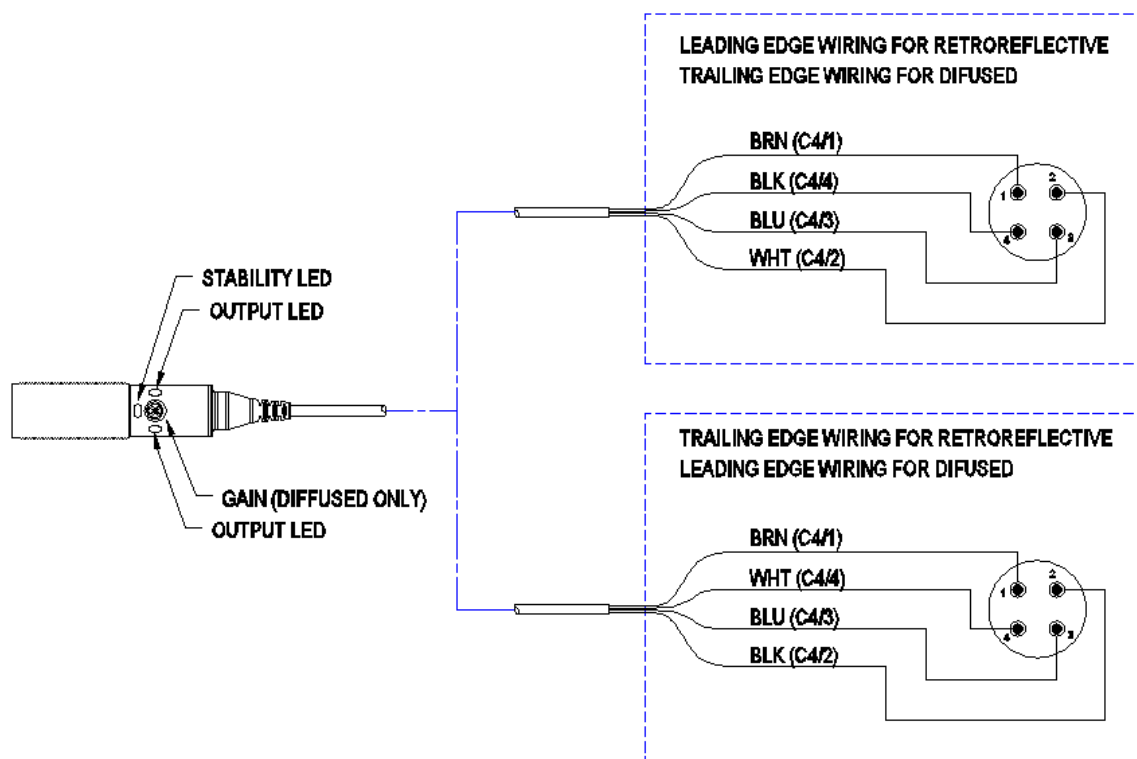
LEADING EDGE WIRING FOR RETROREFLECTIVE
TRAILING EDGE WIRING FOR DIFUSED

BRN (C4/1)
BLK (C4/4)
BLU (C4/3)
WHT (C4/2)

1 2 4 3

STABILITY LED
OUTPUT LED

GAIN (DIFFUSED ONLY)
OUTPUT LED

TRAILING EDGE WIRING FOR RETROREFLECTIVE
LEADING EDGE WIRING FOR DIFUSED

BRN (C4/1)
WHT (C4/4)
BLU (C4/3)
BLK (C4/2)

1 2 4 3